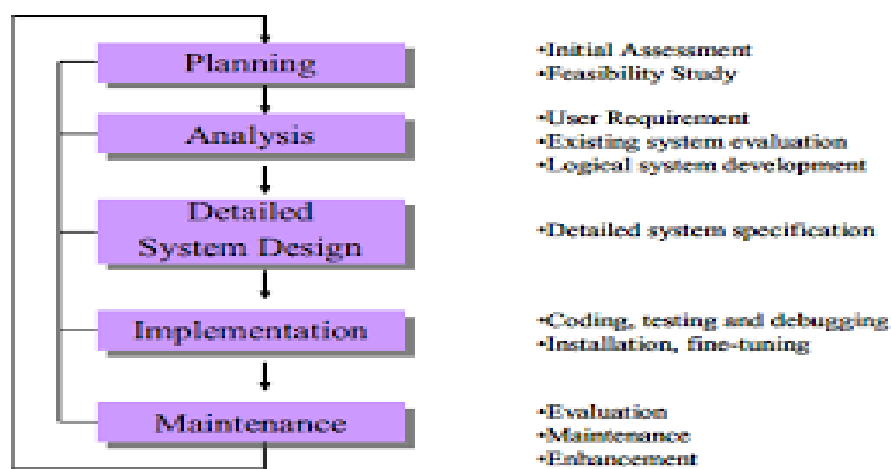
Planning

•Initial Assessment
•Feasibility Study

Analysis

•User Requirement
•Existing system evaluation
•Logical system development

Detailed System Design

•Detailed system specification

Implementation

•Coding, testing and debugging
•Installation, fine-tuning

Maintenance

•Evaluation
•Maintenance
•Enhancement